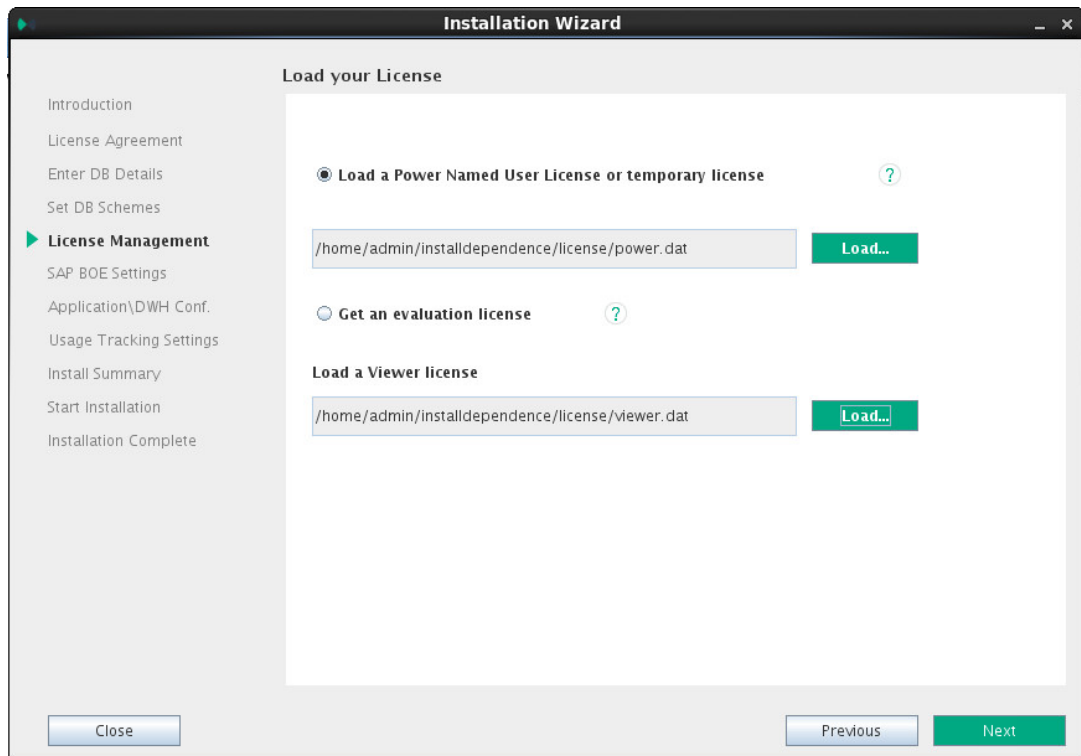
Installation Wizard

Introduction
License Agreement
Enter DB Details
Set DB Schemes
License Management
SAP BOE Settings
Application\DWH Conf.
Usage Tracking Settings
Install Summary
Start Installation
Installation Complete

Load your License

Load a Power Named User License or temporary license ?

/home/admin/installdependence/license/power.dat Load...

Get an evaluation license ?

Load a Viewer license

/home/admin/installdependence/license/viewer.dat Load...

Close

Previous Next